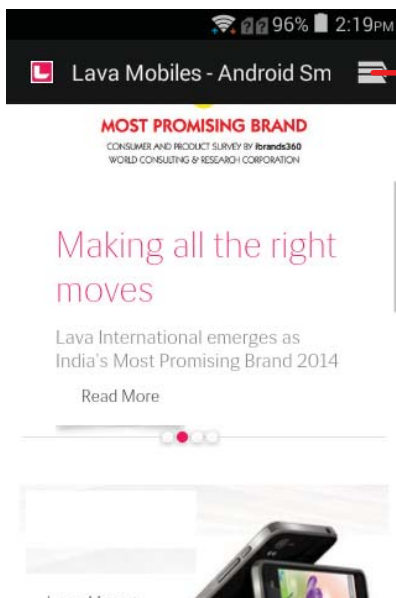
96% 2:19PM

Lava Mobiles - Android Sm

MOST PROMISING BRAND
CONSUMER AND PRODUCT SURVEY BY ibrands360
WORLD CONSULTING & RESEARCH CORPORATION

Making all the right moves

Lava International emerges as India's Most Promising Brand 2014

Read More

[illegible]